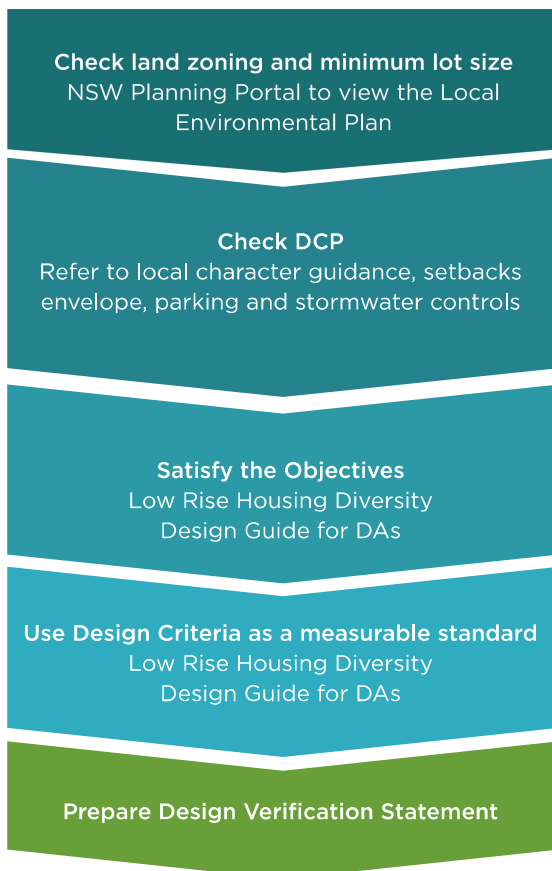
Check land zoning and minimum lot size
NSW Planning Portal to view the Local Environmental Plan

Check DCP
Refer to local character guidance, setbacks envelope, parking and stormwater controls

Satisfy the Objectives
Low Rise Housing Diversity Design Guide for DAs

Use Design Criteria as a measurable standard
Low Rise Housing Diversity Design Guide for DAs

Prepare Design Verification Statement